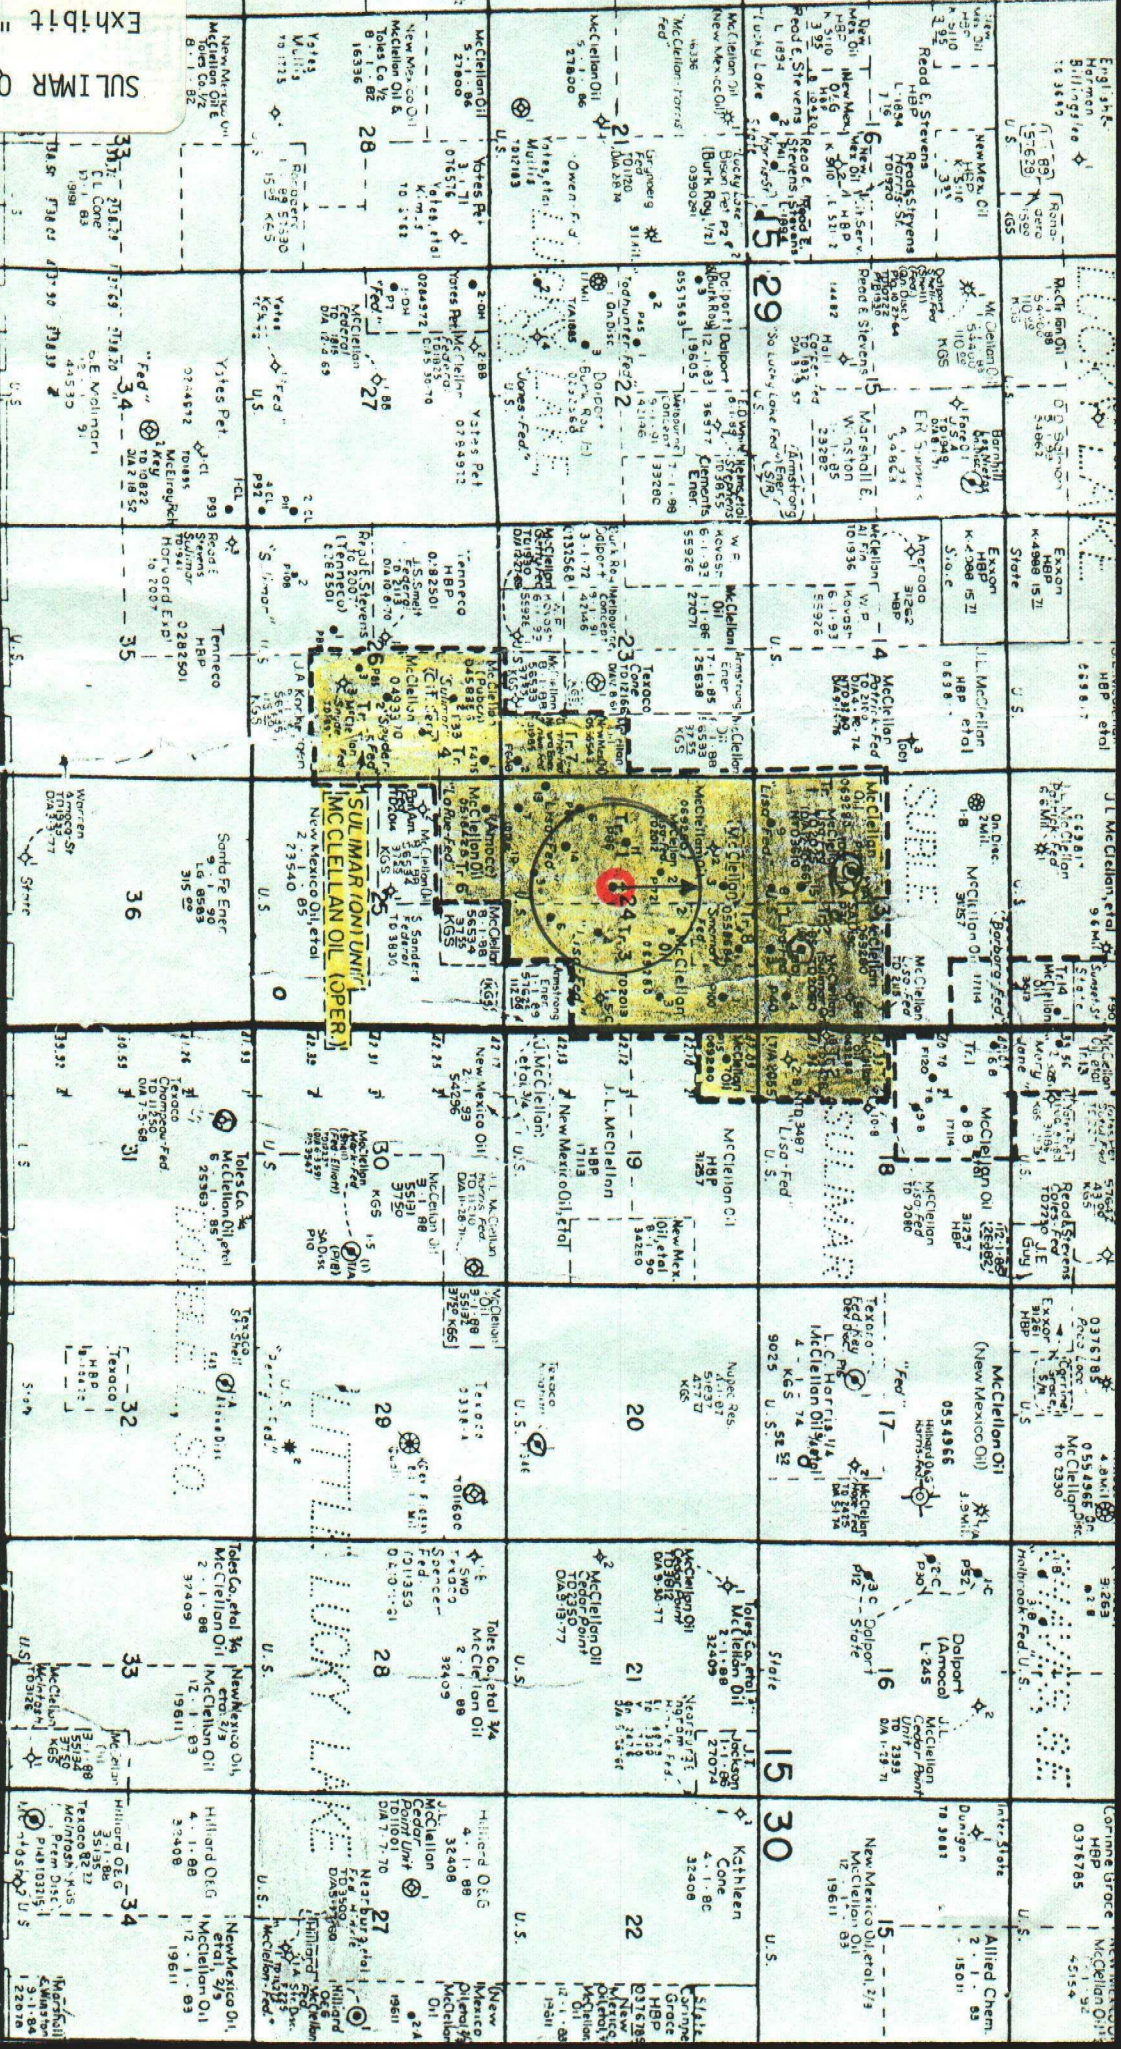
SULIMAR Q
Exhibit "

SULIMAR (ON) UNIT
MCCLELLAN OIL (OPER.)

LUCKY LAKE

LITTLE LUCKY LAKE

SULIMAR

16 21 28 33
15 22 27 34
14 23 26 35
13 24 25 36
18 19 30 31
17 20 29 32
16 21 28 33
15 22 27 34

McClellan Oil
New Mexico Oil
Read & Stevens
Yates Pet.
Tenneco
Texaco
Santa Fe Ener.
Amerada
Exxon
J.L. McClellan
Toles Co.
Hillard O&G
Dalport
Kathleen Cone
Corinne Grace
Allied Chem.
U.S.
State
KGS
HBP